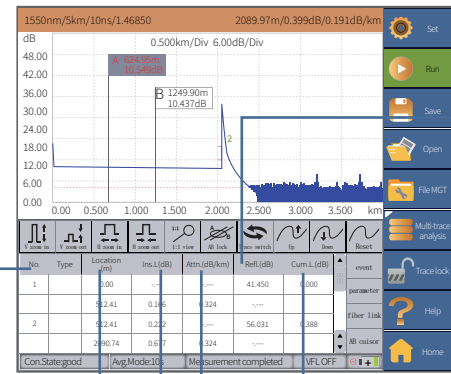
1550nm/5km/10ns/1.46850

2089.97m/0.399dB/0.191dB/km

dB

0.500km/Div 6.00dB/Div

48.00

42.00

36.00

30.00

24.00

18.00

12.00

6.00

0.00

A 624.95m 10.540dB

B 1249.90m 10.437dB

2

0.00 0.500 1.000 1.500 2.000 2.500 3.000 3.500 km

V zoom in | V zoom out | H zoom in | H zoom out | 1:1 view | AB lock | trace switch | Up | Down | Reset

| No. | Type | Location (m) | Ins.L(dB) | Attn.(dB/km) | Refl.(dB) | Cum.L.(dB) |
|---|---|---|---|---|---|---|
| 1 | | 0.00 | -.-- | | 41.450 | 0.000 |
| | | 512.41 | 0.106 | 0.324 | -.--- | |
| 2 | | 512.41 | 0.232 | | 56.031 | 0.388 |
| | | 2090.74 | 0.677 | 0.324 | -.--- | |

event

parameter

fiber link

AB cursor

Con.State:good | Avg.Mode:10s | Measurement completed | VFL OFF

Set

Run

Save

Open

File MGT

Multi-trace analysis

Trace lock

Help

Home